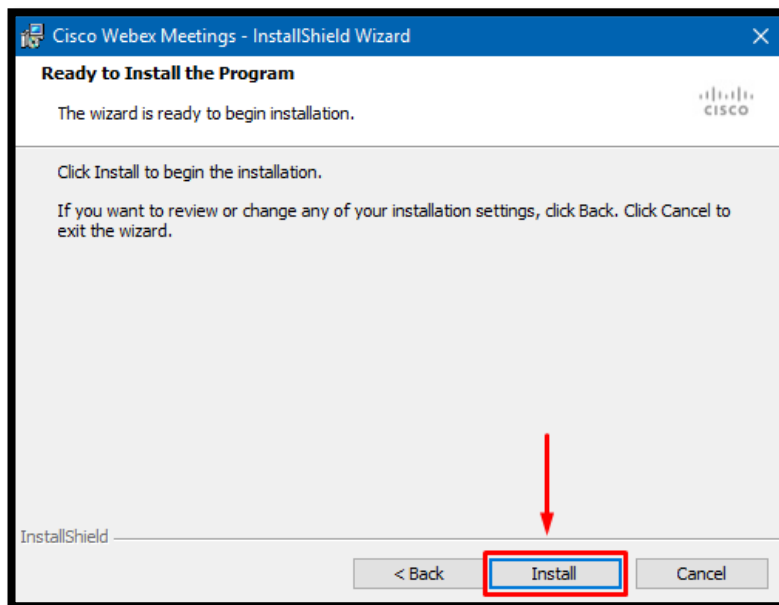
Cisco Webex Meetings - InstallShield Wizard

Ready to Install the Program

The wizard is ready to begin installation.

cisco

Click Install to begin the installation.

If you want to review or change any of your installation settings, click Back. Click Cancel to exit the wizard.

InstallShield

< Back

Install

Cancel